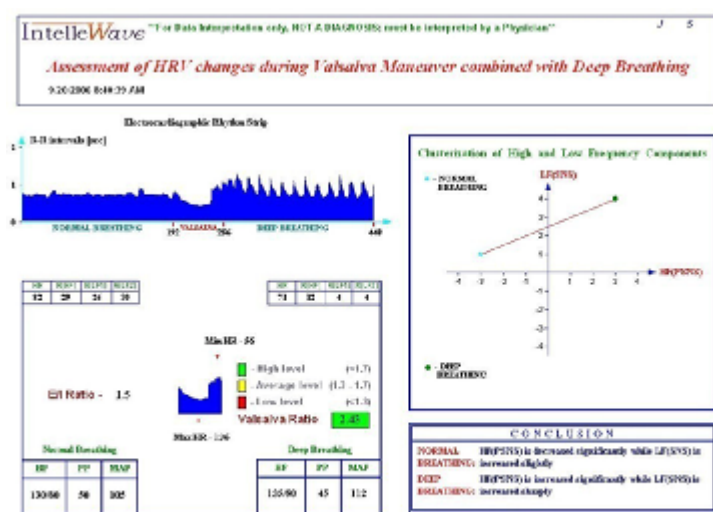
IntelleWave "For Data Interpretation only, NOT A DIAGNOSIS; must be interpreted by a Physician" J S

Assessment of HRV changes during Valsalva Maneuver combined with Deep Breathing

9.20.2006 8:40:39 AM

Electrocardiographic Rhythm Strip

R-R intervals [sec]

2
1
0

NORMAL BREATHING 197 VALSALVA 286 DEEP BREATHING 440

| HR | RMSSD | NN50 | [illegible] |
|---|---|---|---|
| 82 | 29 | 24 | 30 |

| HR | RMSSD | NN50 | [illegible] |
|---|---|---|---|
| 71 | 32 | 4 | 4 |

Min HR - 56

- High level (>1.7)
- Average level (1.2 - 1.7)
- Low level (<1.2)

E/I Ratio - 1.5

Valsalva Ratio 2.43

Max HR - 136

Normal Breathing

| BP | PP | MAP |
|---|---|---|
| 130/80 | 50 | 105 |

Deep Breathing

| BP | PP | MAP |
|---|---|---|
| 135/90 | 45 | 112 |

Clusterization of High and Low Frequency Components

LF(SNS)

HF(PSNS)

- NORMAL BREATHING

- DEEP BREATHING

4 3 2 1 -4 -3 -2 -1 1 2 3 4 -1 -2 -3 -4

CONCLUSION

NORMAL BREATHING: HF(PSNS) is increased significantly while LF(SNS) is increased slightly

DEEP BREATHING: HF(PSNS) is increased significantly while LF(SNS) is increased sharply